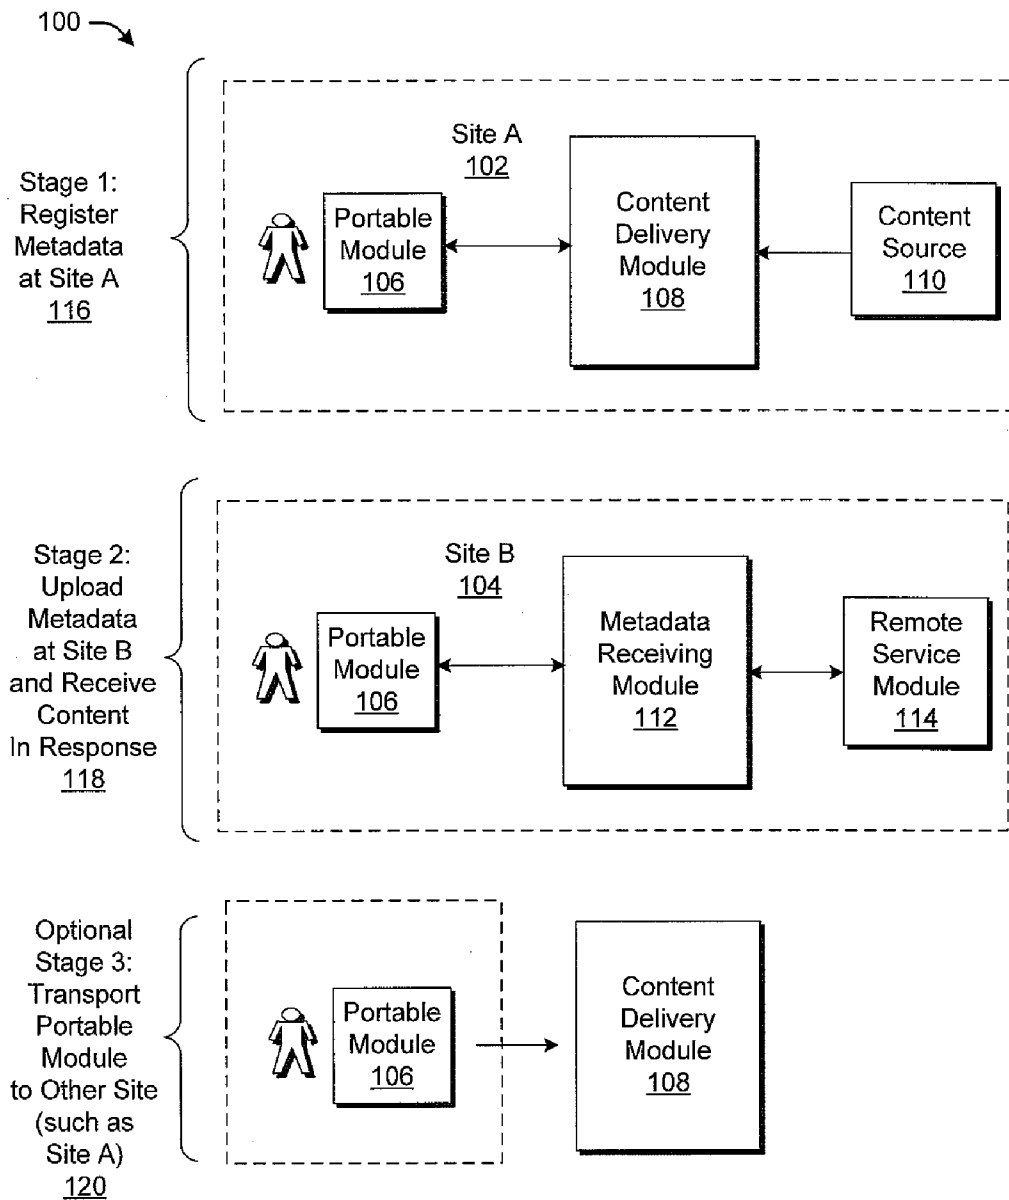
100

Stage 1: Register Metadata at Site A 116

Site A 102

Portable Module 106

Content Delivery Module 108

Content Source 110

Stage 2: Upload Metadata at Site B and Receive Content In Response 118

Site B 104

Portable Module 106

Metadata Receiving Module 112

Remote Service Module 114

Optional Stage 3: Transport Portable Module to Other Site (such as Site A) 120

Portable Module 106

Content Delivery Module 108